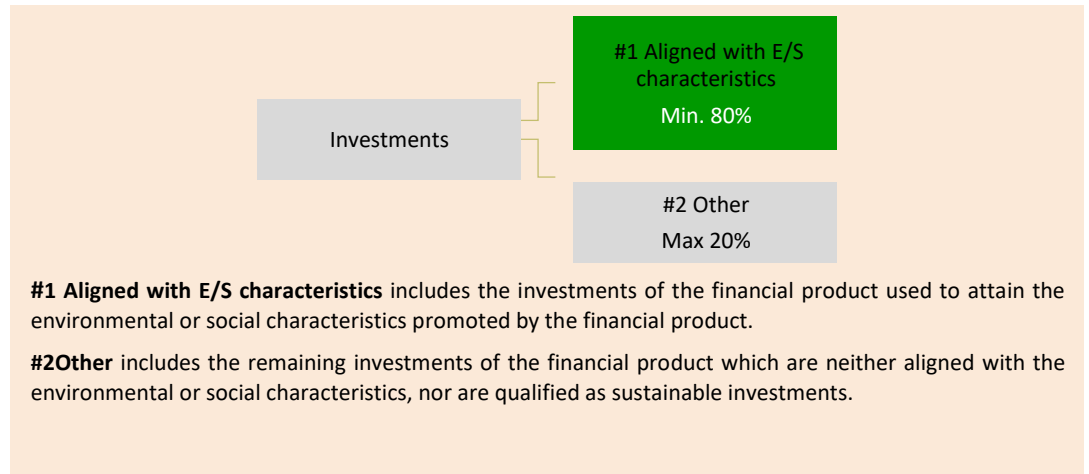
Investments

#1 Aligned with E/S characteristics

Min. 80%

#2 Other

Max 20%

**#1 Aligned with E/S characteristics** includes the investments of the financial product used to attain the environmental or social characteristics promoted by the financial product.

**#2Other** includes the remaining investments of the financial product which are neither aligned with the environmental or social characteristics, nor are qualified as sustainable investments.